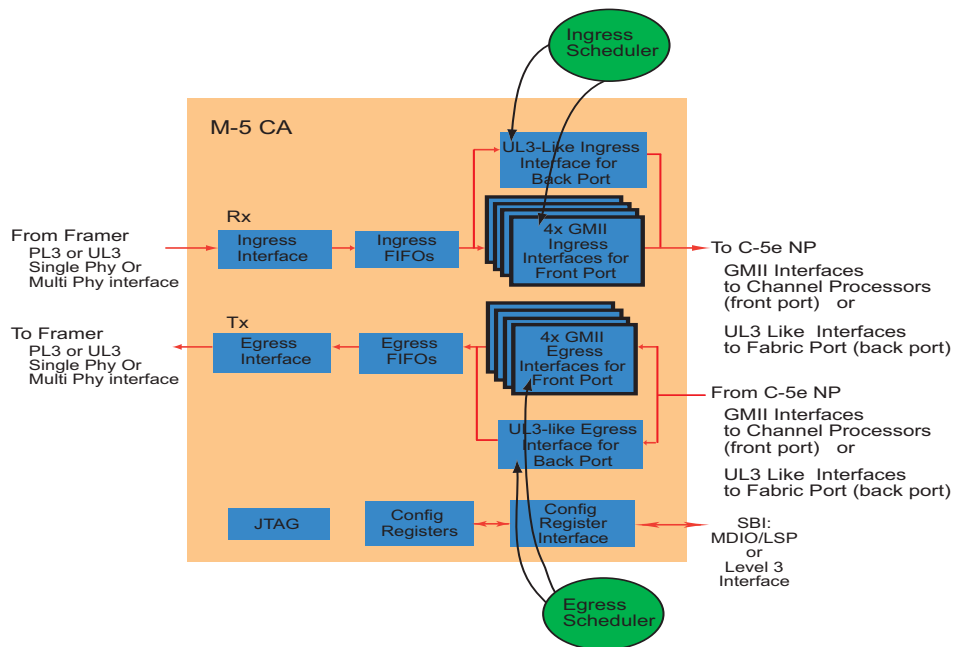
Ingress Scheduler

M-5 CA

UL3-Like Ingress Interface for Back Port

Rx

From Framer
PL3 or UL3
Single Phy Or
Multi Phy interface

Ingress Interface

Ingress FIFOs

4x GMII Ingress Interfaces for Front Port

To C-5e NP
GMII Interfaces to Channel Processors (front port) or
UL3 Like Interfaces to Fabric Port (back port)

Tx

To Framer
PL3 or UL3
Single Phy Or
Multi Phy interface

Egress Interface

Egress FIFOs

4x GMII Egress Interfaces for Front Port

From C-5e NP
GMII Interfaces to Channel Processors (front port) or
UL3 Like Interfaces to Fabric Port (back port)

UL3-like Egress Interface for Back Port

JTAG

Config Registers

Config Register Interface

SBI:
MDIO/LSP
or
Level 3
Interface

Egress Scheduler